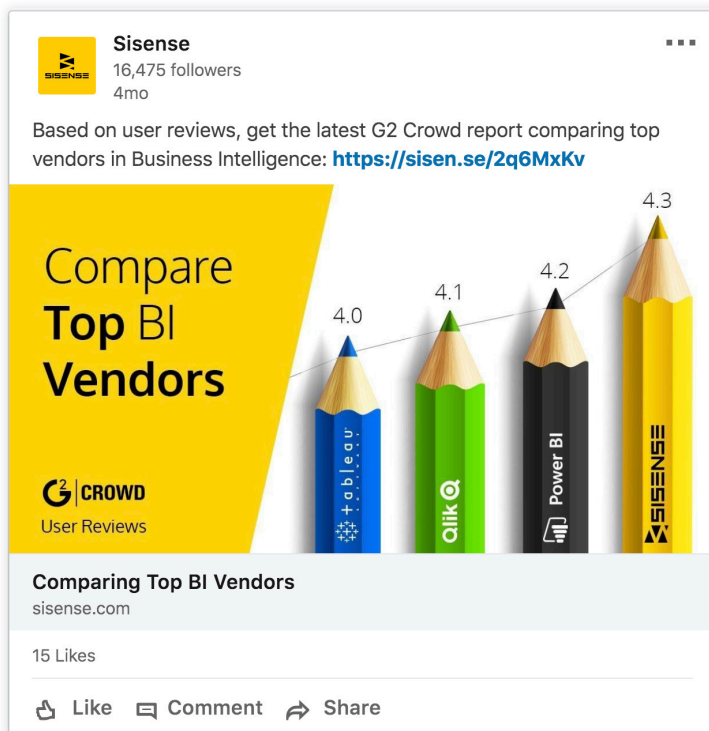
SISENSE

Sisense
16,475 followers
4mo

Based on user reviews, get the latest G2 Crowd report comparing top vendors in Business Intelligence: https://sisen.se/2q6MxKv

Compare Top BI Vendors

$G^2$ CROWD
User Reviews

4.0
+ a b l e a u

4.1
Qlik

4.2
Power BI

4.3
SISENSE

Comparing Top BI Vendors
sisense.com

15 Likes

Like Comment Share